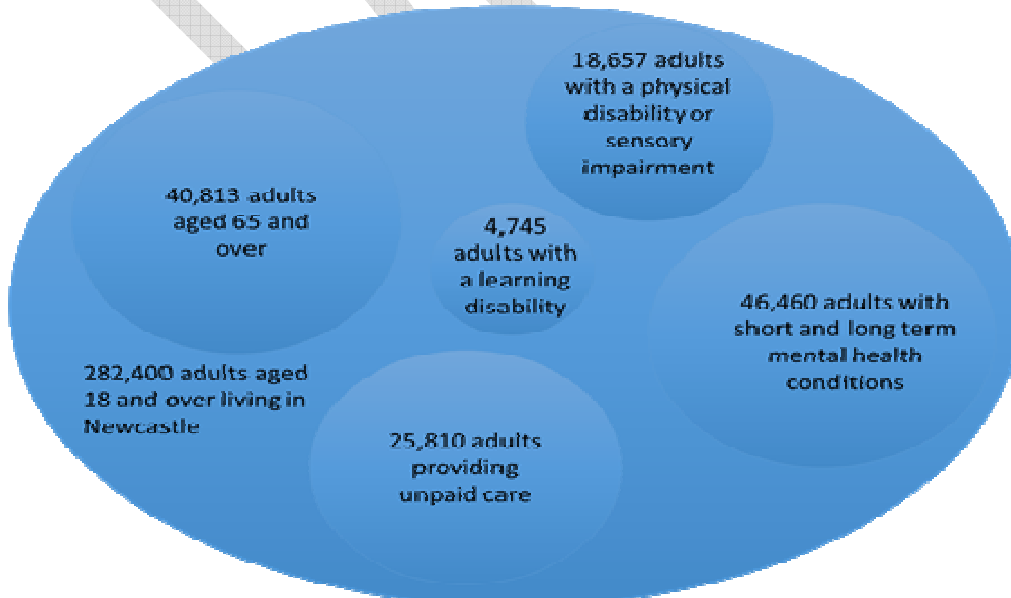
18,657 adults with a physical disability or sensory impairment

40,813 adults aged 65 and over

4,745 adults with a learning disability

46,460 adults with short and long term mental health conditions

282,400 adults aged 18 and over living in Newcastle

25,810 adults providing unpaid care